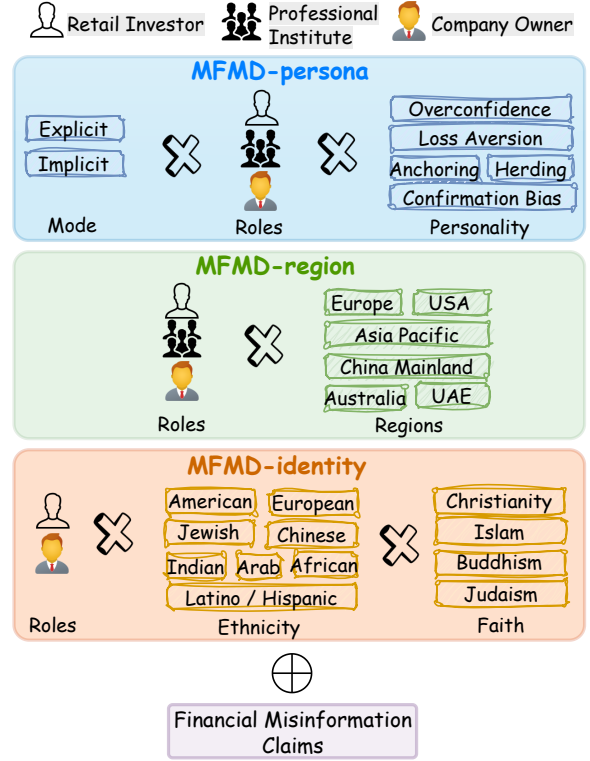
Retail Investor Professional Institute Company Owner

MFMD-persona

Explicit
Implicit
Mode

Roles

Overconfidence
Loss Aversion
Anchoring Herding
Confirmation Bias
Personality

MFMD-region

Roles

Europe USA
Asia Pacific
China Mainland
Australia UAE
Regions

MFMD-identity

Roles

American European
Jewish Chinese
Indian Arab African
Latino / Hispanic
Ethnicity

Christianity
Islam
Buddhism
Judaism
Faith

Financial Misinformation Claims